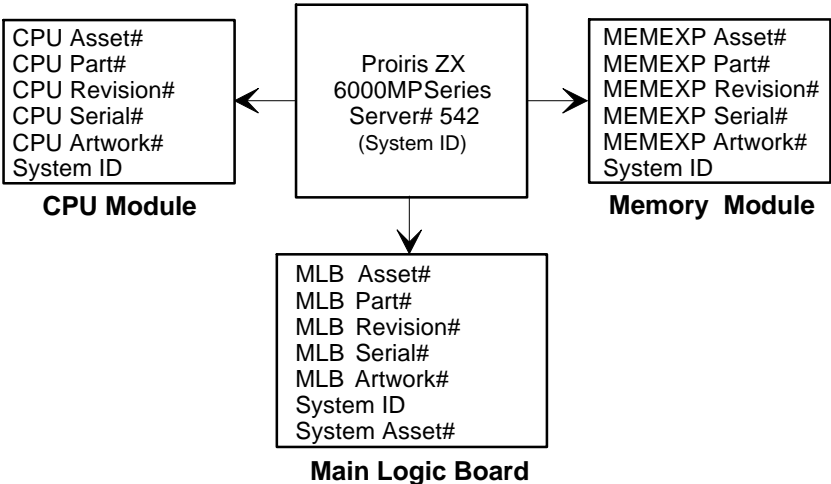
Proiris ZX
6000MPSeries
Server# 542
(System ID)

CPU Asset#
CPU Part#
CPU Revision#
CPU Serial#
CPU Artwork#
System ID

CPU Module

MEMEXP Asset#
MEMEXP Part#
MEMEXP Revision#
MEMEXP Serial#
MEMEXP Artwork#
System ID

Memory Module

MLB Asset#
MLB Part#
MLB Revision#
MLB Serial#
MLB Artwork#
System ID
System Asset#

Main Logic Board